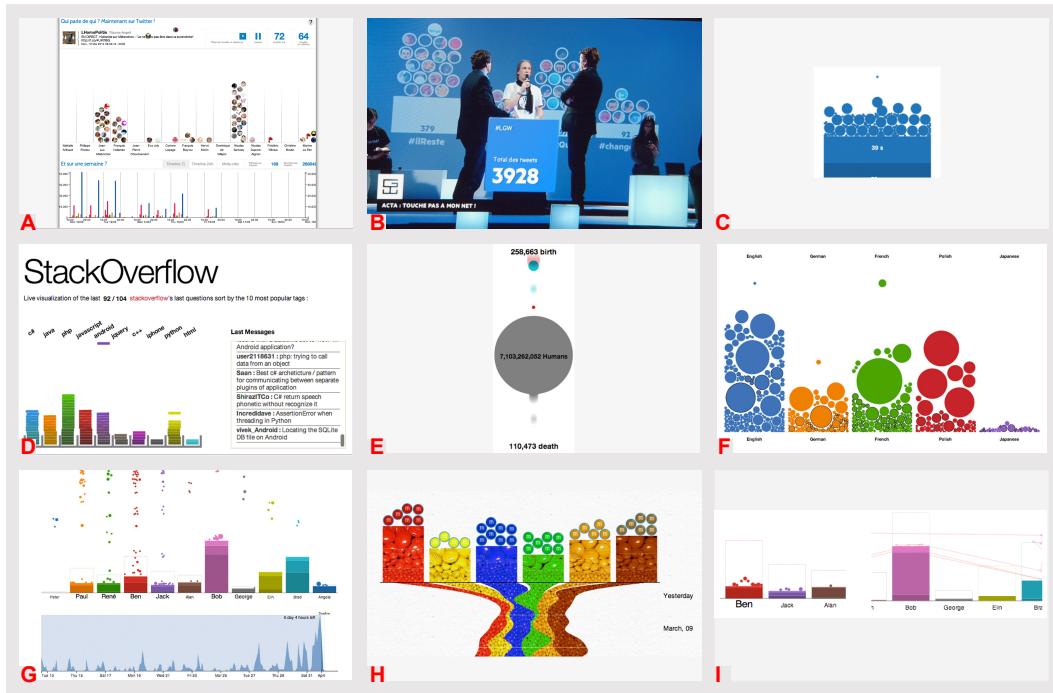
A

Qui parle de qui ? Maintenant sur Twitter !

72

64

Et sur une semaine ?

B

379

#IlReste

#LGW

Total des tweets

3928

92

#change

ACTA : TOUCHE PAS A MON NET !

C

39 s

D

StackOverflow

Live visualization of the last 92 / 104 stackoverflow's last questions sort by the 10 most popular tags :

c# java php javascript android jquery c++ iphone python html

Last Messages

Android application?

user2118631 : php: trying to call data from an object

Saan : Best c# architecture / pattern for communicating between separate plugins of application

ShirazITCo : C# return speech phonetic without recognize it

Incrediidave : AssertionError when threading in Python

vivek_Android : Locating the SQLite DB file on Android

E

258,663 birth

7,103,262,052 Humans

110,473 death

F

English German French Polish Japanese

English German French Polish Japanese

G

Peter Paul René Ben Jack Alan Bob George Elin Brad Angela

6 day 4 hours left

H

Yesterday

March, 09

I

Ben Jack Alan

Bob George Elin Bra